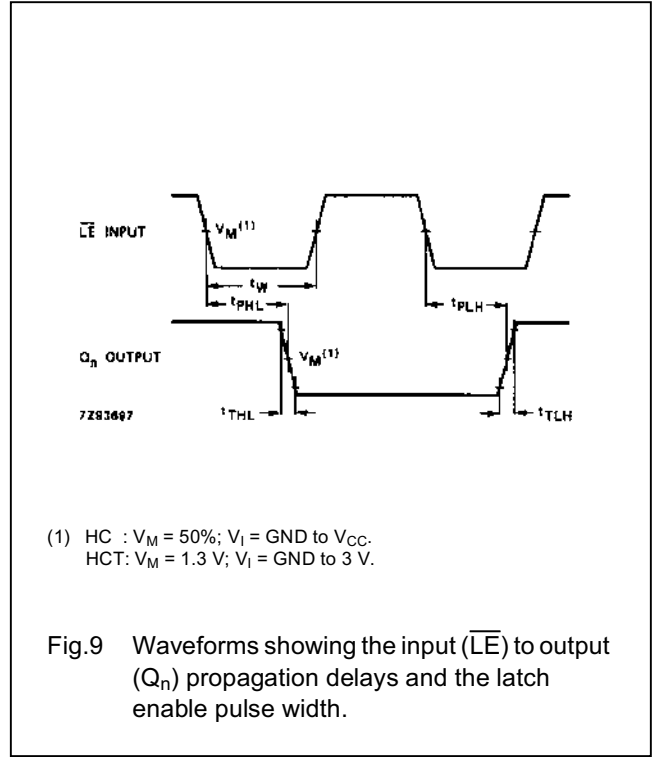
$\overline{LE}$ INPUT

$V_M^{(1)}$

$t_W$

$t_{PHL}$

$t_{PLH}$

$Q_n$ OUTPUT

$V_M^{(1)}$

7Z93697

$t_{THL}$

$t_{TLH}$

(1) HC : $V_M$ = 50%; $V_I$ = GND to $V_{CC}$.
HCT: $V_M$ = 1.3 V; $V_I$ = GND to 3 V.

Fig.9 Waveforms showing the input ($\overline{LE}$) to output ($Q_n$) propagation delays and the latch enable pulse width.